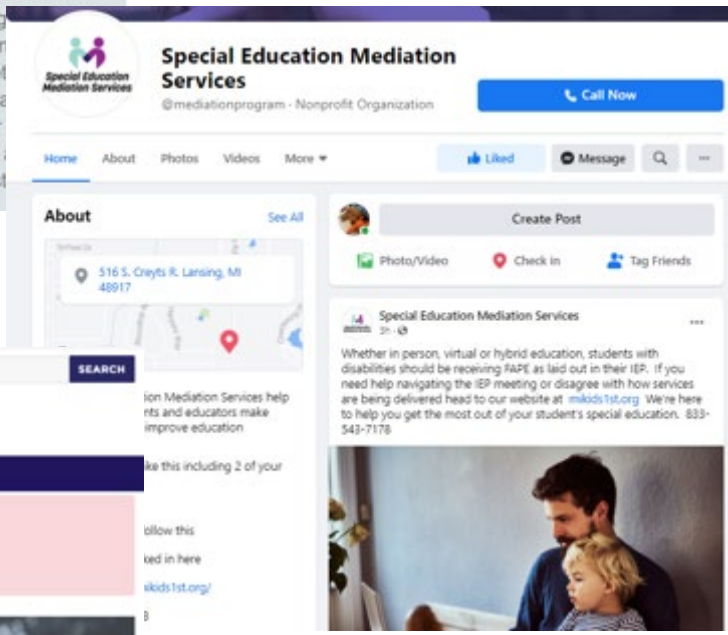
Special Education Mediation Services

Special Education Mediation Services

@mediationprogram · Nonprofit Organization

Call Now

Home About Photos Videos More

Liked Message

About

See All

516 S. Creyts R. Lansing, MI 48917

SEARCH

ion Mediation Services help nts and educators make improve education

ke this including 2 of your

ollow this

ked in here

ikids1st.org/

Create Post

Photo/Video Check in Tag Friends

Special Education Mediation Services

3h ·

Whether in person, virtual or hybrid education, students with disabilities should be receiving FAPE as laid out in their IEP. If you need help navigating the IEP meeting or disagree with how services are being delivered head to our website at mikids1st.org We're here to help you get the most out of your student's special education. 833-543-7178